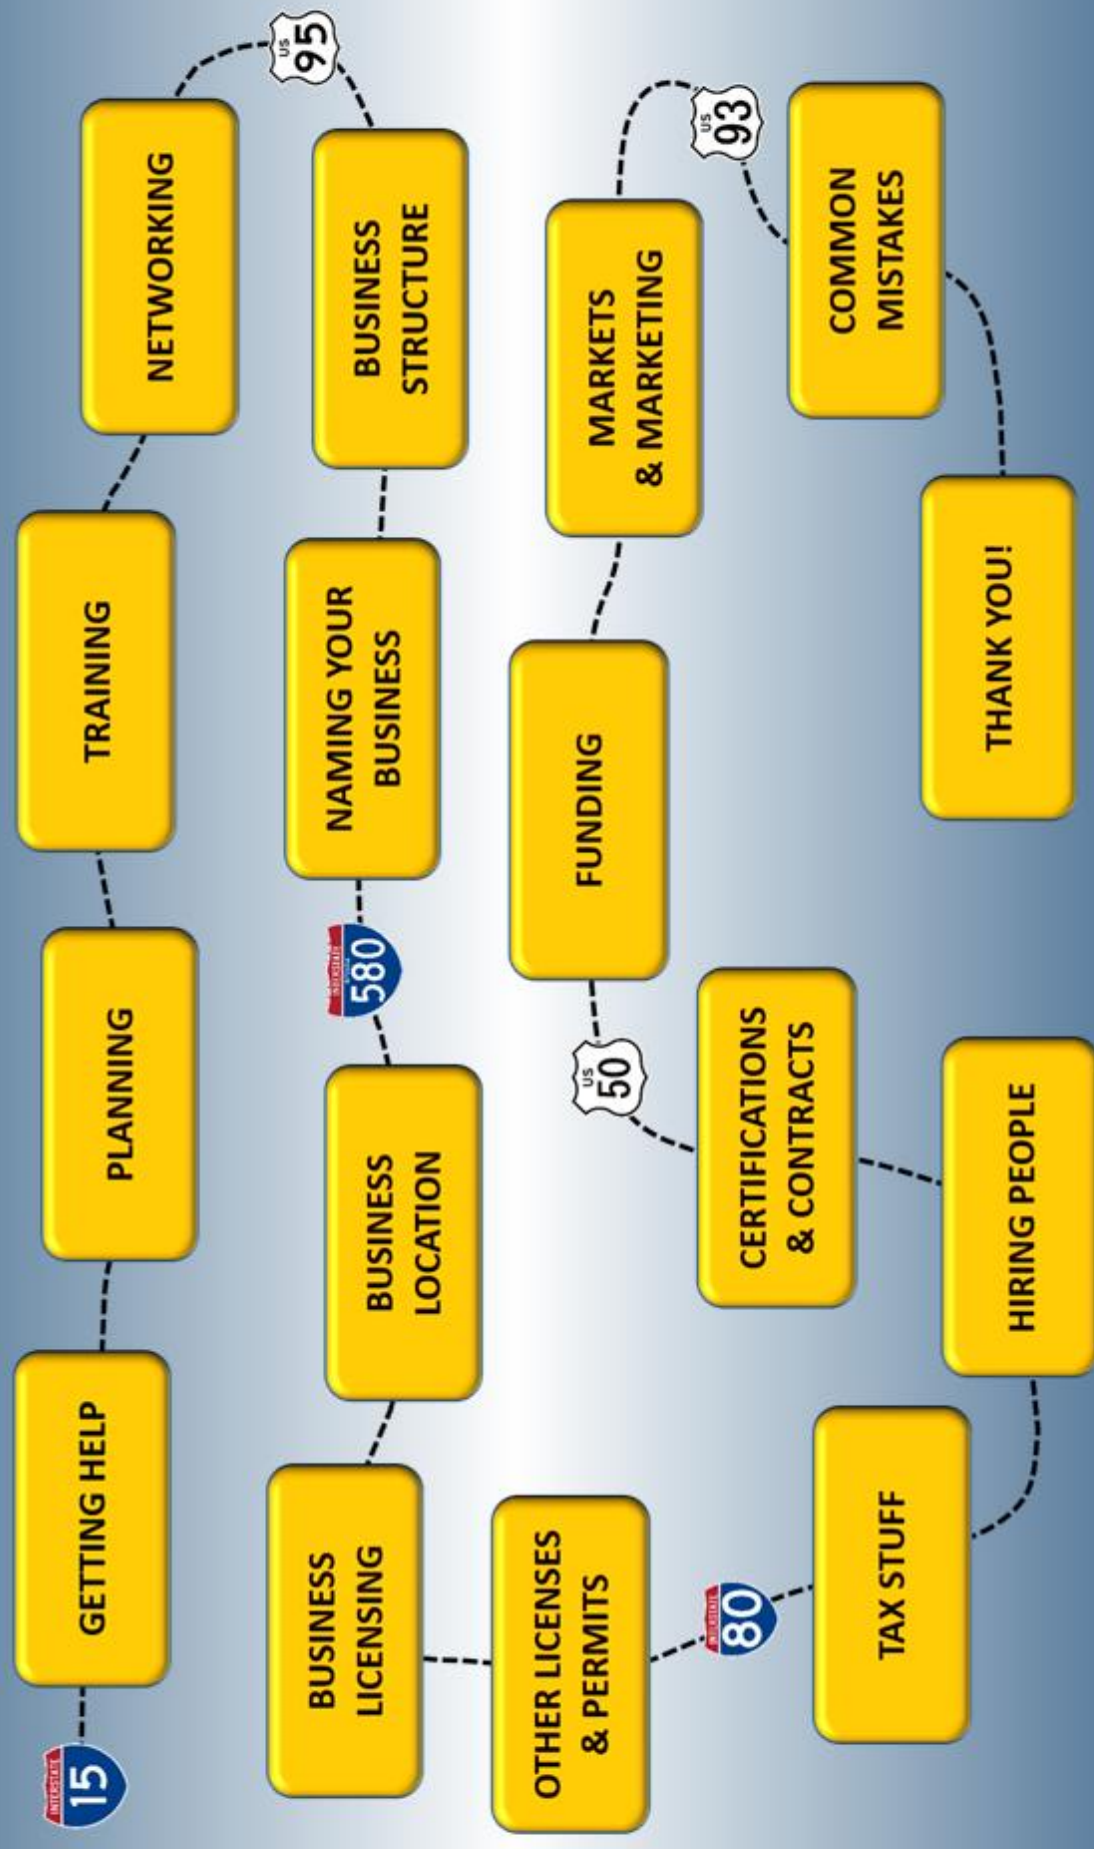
INTERSTATE 15

GETTING HELP

PLANNING

TRAINING

NETWORKING

US 95

BUSINESS STRUCTURE

NAMING YOUR BUSINESS

INTERSTATE 580

BUSINESS LOCATION

BUSINESS LICENSING

OTHER LICENSES & PERMITS

INTERSTATE 80

TAX STUFF

HIRING PEOPLE

CERTIFICATIONS & CONTRACTS

US 50

FUNDING

MARKETS & MARKETING

US 93

COMMON MISTAKES

THANK YOU!